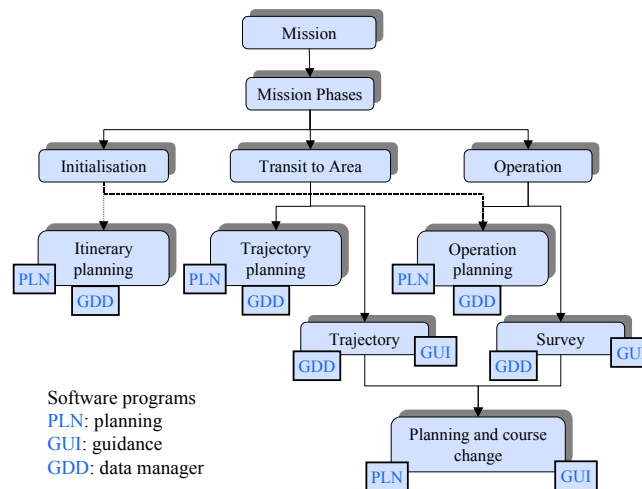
Mission

Mission Phases

Initialisation

Transit to Area

Operation

Itinerary planning
PLN
GDD

Trajectory planning
PLN
GDD

Operation planning
PLN
GDD

Trajectory
GDD
GUI

Survey
GDD
GU

Planning and course change
PLN
GUI

Software programs
PLN: planning
GUI: guidance
GDD: data manager